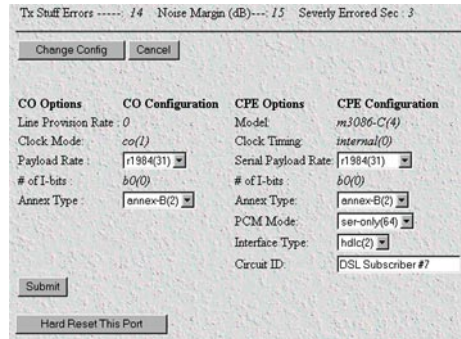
Tx Stuff Errors -----: 14 Noise Margin (dB)---: 15 Severly Errored Sec : 3

Change Config Cancel

| CO Options | CO Configuration | CPE Options | CPE Configuration |
|---|---|---|---|
| Line Provision Rate : 0 | | Model: | m3086-C(4) |
| Clock Mode: | co(1) | Clock Timing: | internal(0) |
| Payload Rate : | r1984(31) | Serial Payload Rate: | r1984(31) |
| # of I-bits : | b0(0) | # of I-bits : | b0(0) |
| Annex Type : | annex-B(2) | Annex Type: | annex-B(2) |
| | | PCM Mode: | ser-only(64) |
| | | Interface Type: | hdlc(2) |
| | | Circuit ID: | DSL Subscriber #7 |

Submit

Hard Reset This Port